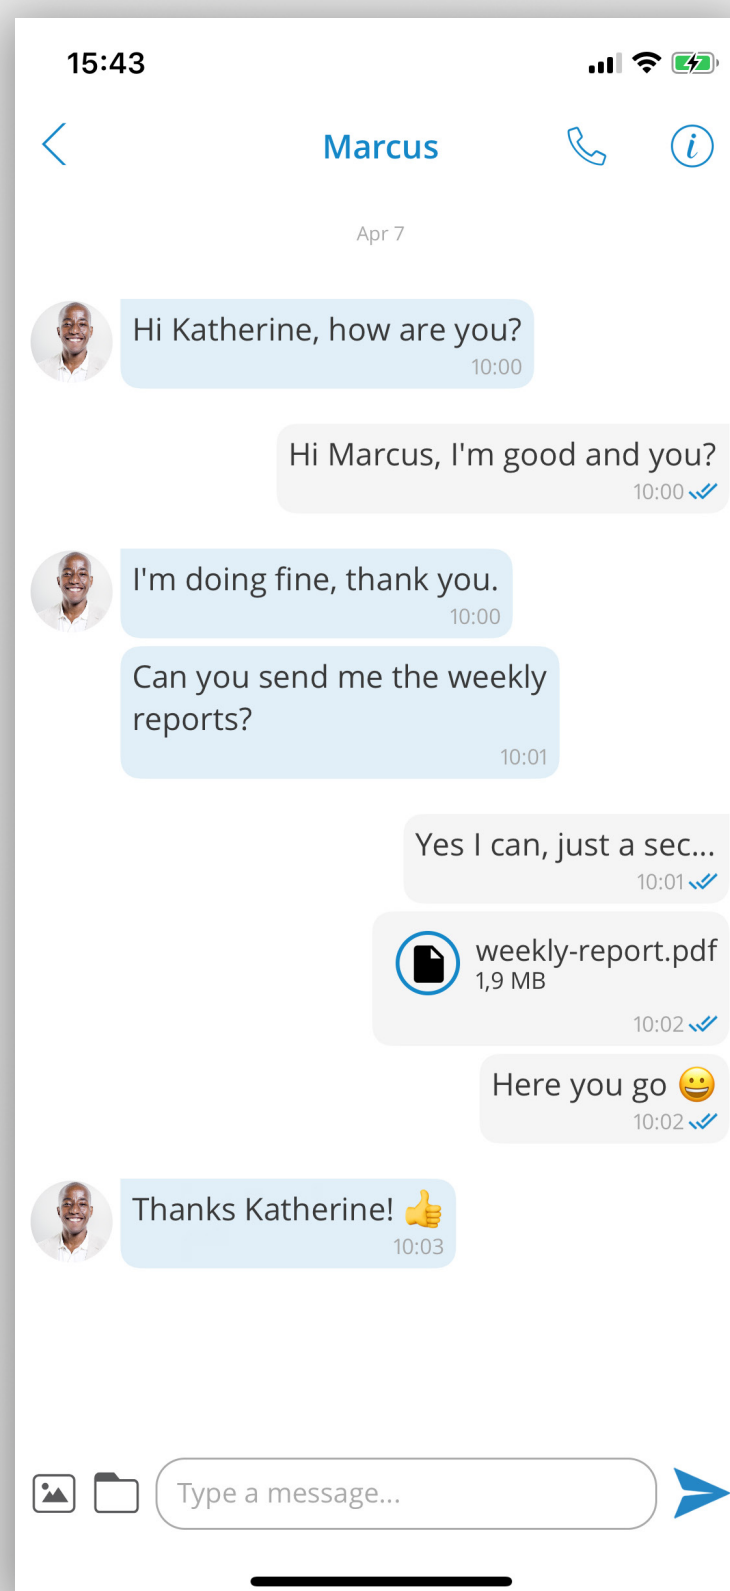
15:43

Marcus

Apr 7

Hi Katherine, how are you?
10:00

Hi Marcus, I'm good and you?
10:00

I'm doing fine, thank you.
10:00

Can you send me the weekly reports?
10:01

Yes I can, just a sec...
10:01

weekly-report.pdf
1,9 MB
10:02

Here you go 😀
10:02

Thanks Katherine! 👍
10:03

Type a message...